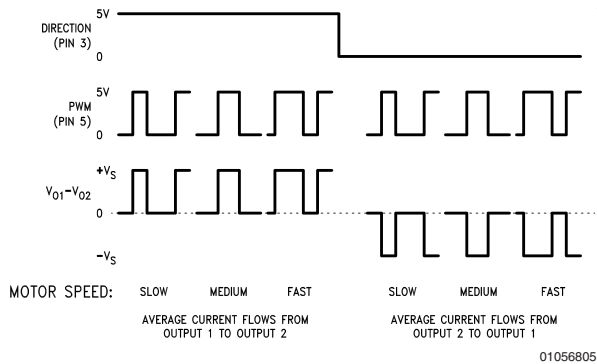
DIRECTION (PIN 3)

5V

0

PWM (PIN 5)

5V

0

$+V_S$

$V_{O1}-V_{O2}$

0

$-V_S$

MOTOR SPEED: SLOW MEDIUM FAST SLOW MEDIUM FAST

AVERAGE CURRENT FLOWS FROM OUTPUT 1 TO OUTPUT 2

AVERAGE CURRENT FLOWS FROM OUTPUT 2 TO OUTPUT 1

01056805